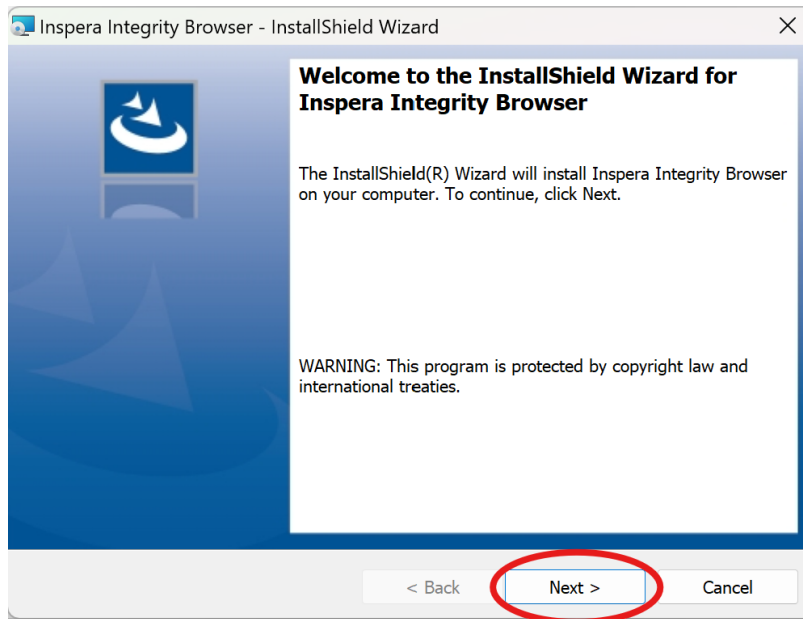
Inspera Integrity Browser - InstallShield Wizard

×

Welcome to the InstallShield Wizard for Inspera Integrity Browser

The InstallShield(R) Wizard will install Inspera Integrity Browser on your computer. To continue, click Next.

WARNING: This program is protected by copyright law and international treaties.

< Back

Next >

Cancel